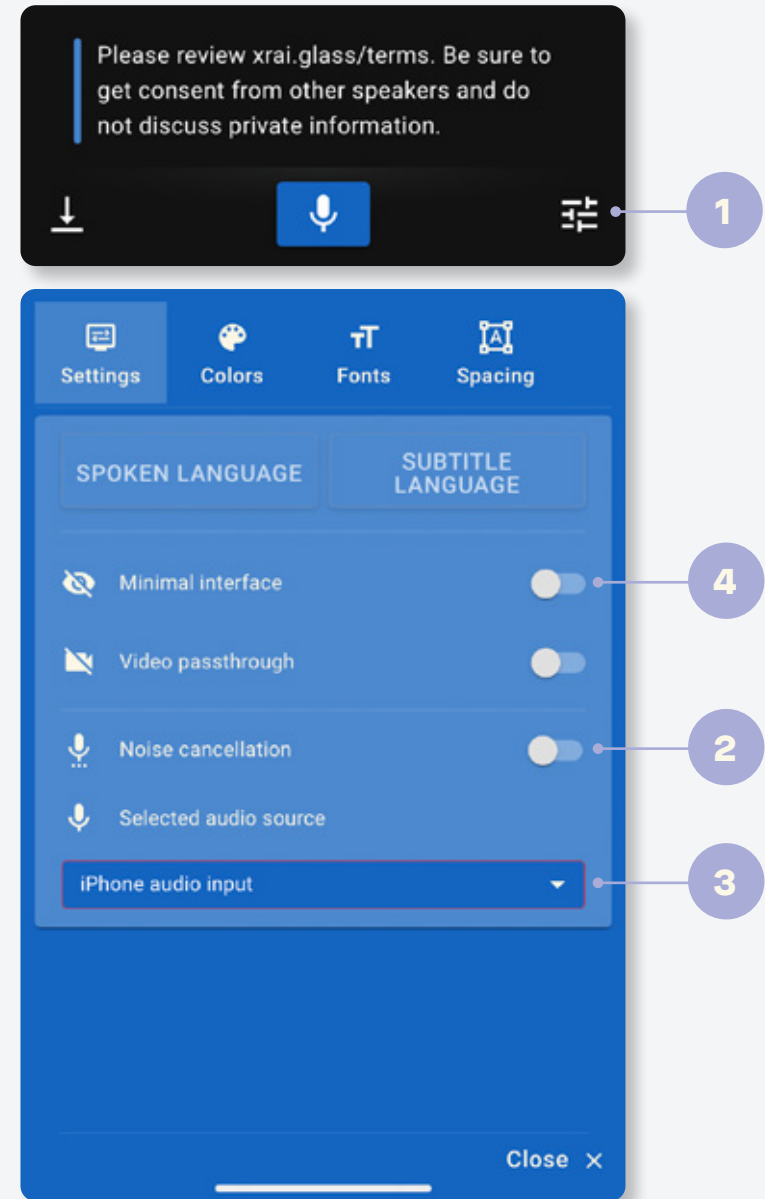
Please review xrai.glass/terms. Be sure to get consent from other speakers and do not discuss private information.

1

Settings
Colors
Fonts
Spacing

SPOKEN LANGUAGE
SUBTITLE LANGUAGE

Minimal interface
4

Video passthrough

Noise cancellation
2

Selected audio source

iPhone audio input
3

Close ×